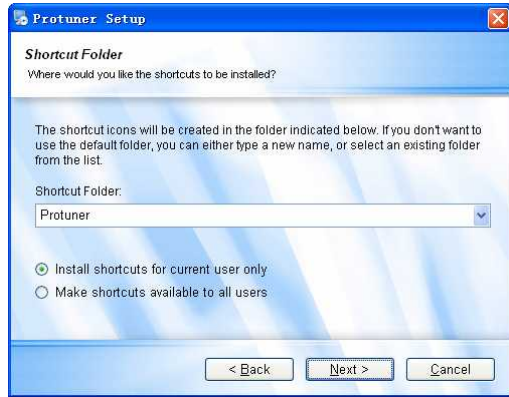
Protuner Setup

Shortcut Folder
Where would you like the shortcuts to be installed?

The shortcut icons will be created in the folder indicated below. If you don't want to use the default folder, you can either type a new name, or select an existing folder from the list.

Shortcut Folder:

Protuner

Install shortcuts for current user only

Make shortcuts available to all users

< Back

Next >

Cancel